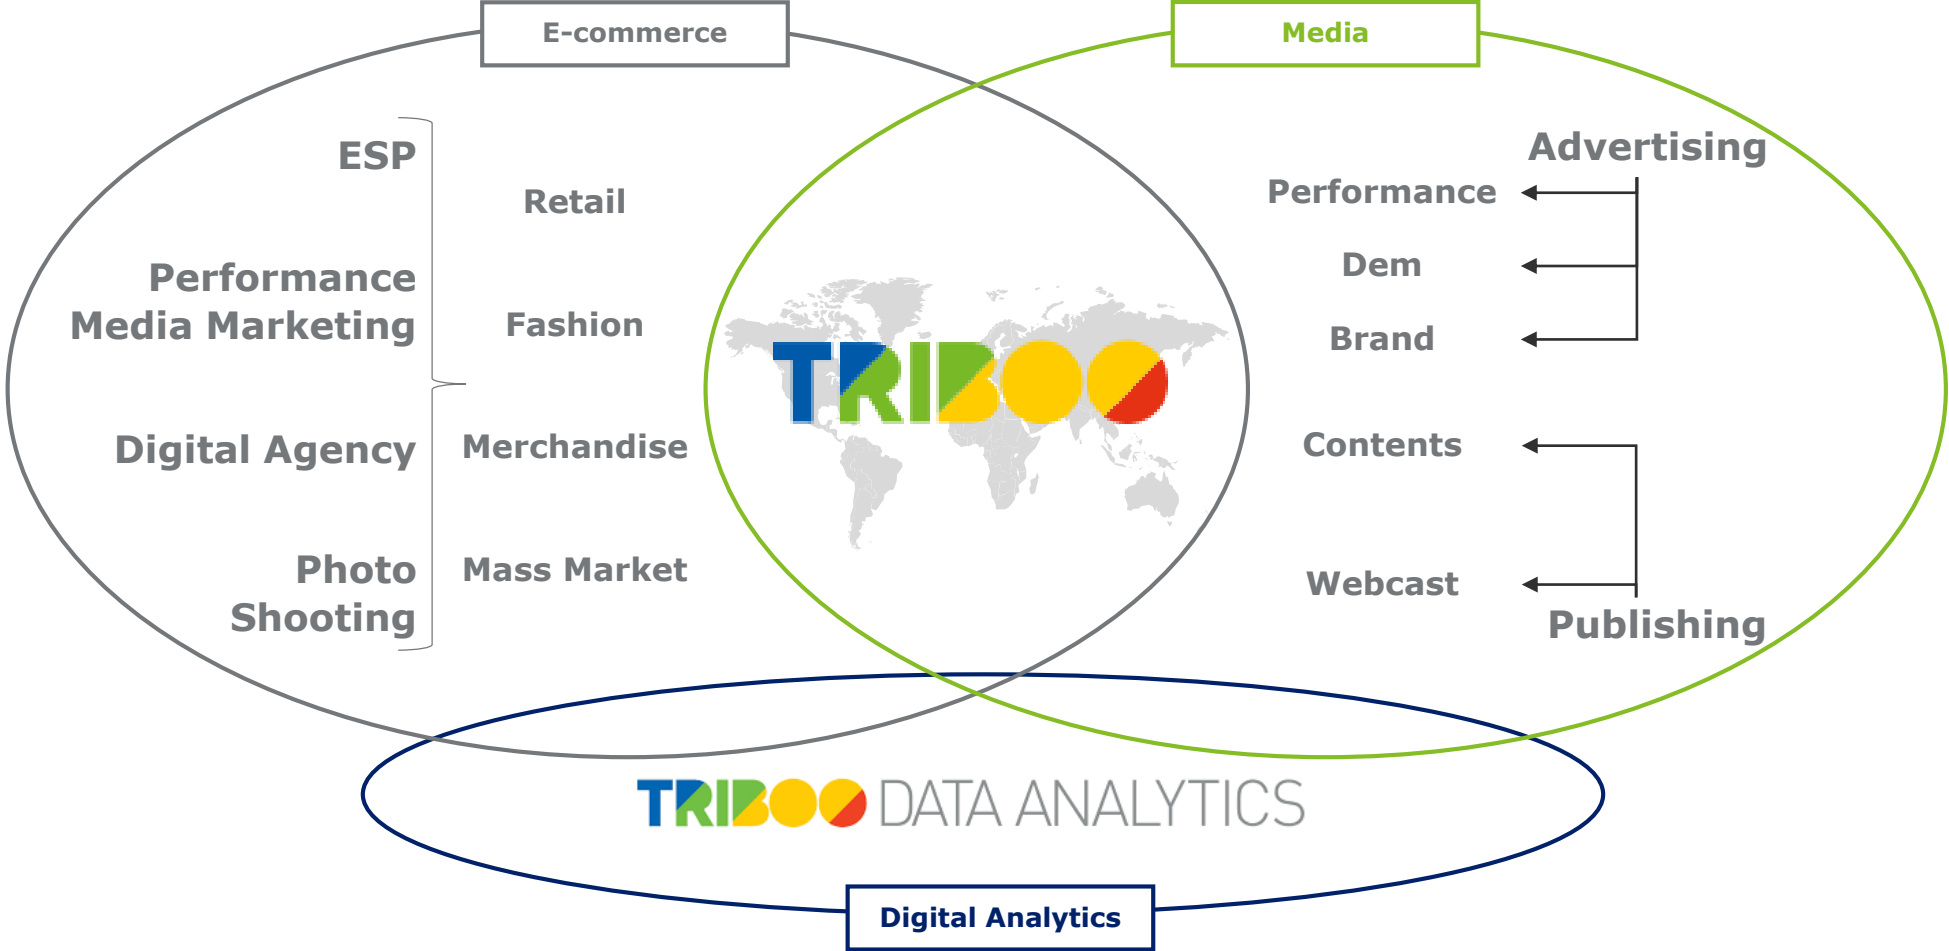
E-commerce

Media

ESP

Performance Media Marketing

Digital Agency

Photo Shooting

Retail

Fashion

Merchandise

Mass Market

TRIBOO

Advertising

Performance

Dem

Brand

Contents

Webcast

Publishing

TRIBOO DATA ANALYTICS

Digital Analytics